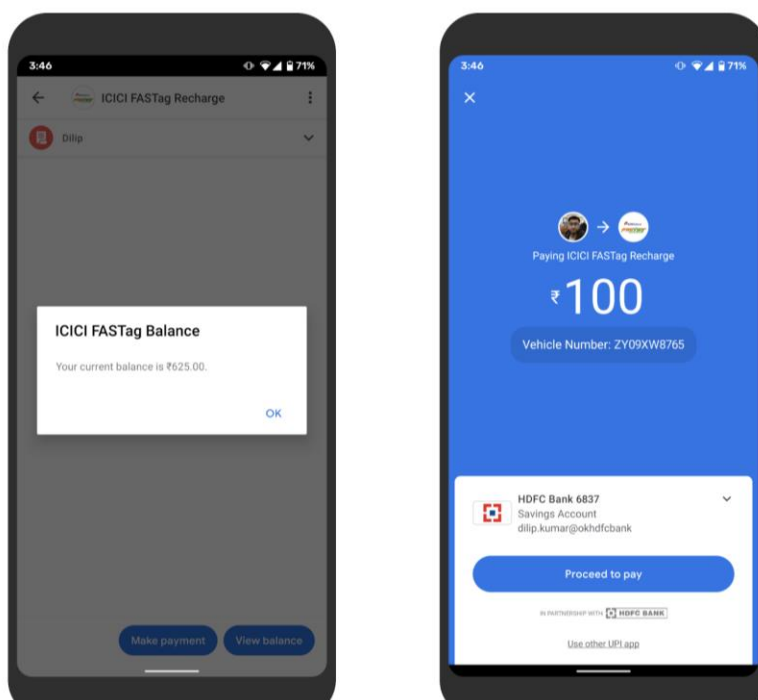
3:46
71%
ICICI FASTag Recharge
Dilip

ICICI FASTag Balance
Your current balance is ₹625.00.
OK

Make payment
View balance

3:46
71%

Paying ICICI FASTag Recharge
₹100
Vehicle Number: ZY09XW8765

HDFC Bank 6837
Savings Account
dilip.kumar@okhdfcbank

Proceed to pay

IN PARTNERSHIP WITH HDFC BANK

Use other UPI app